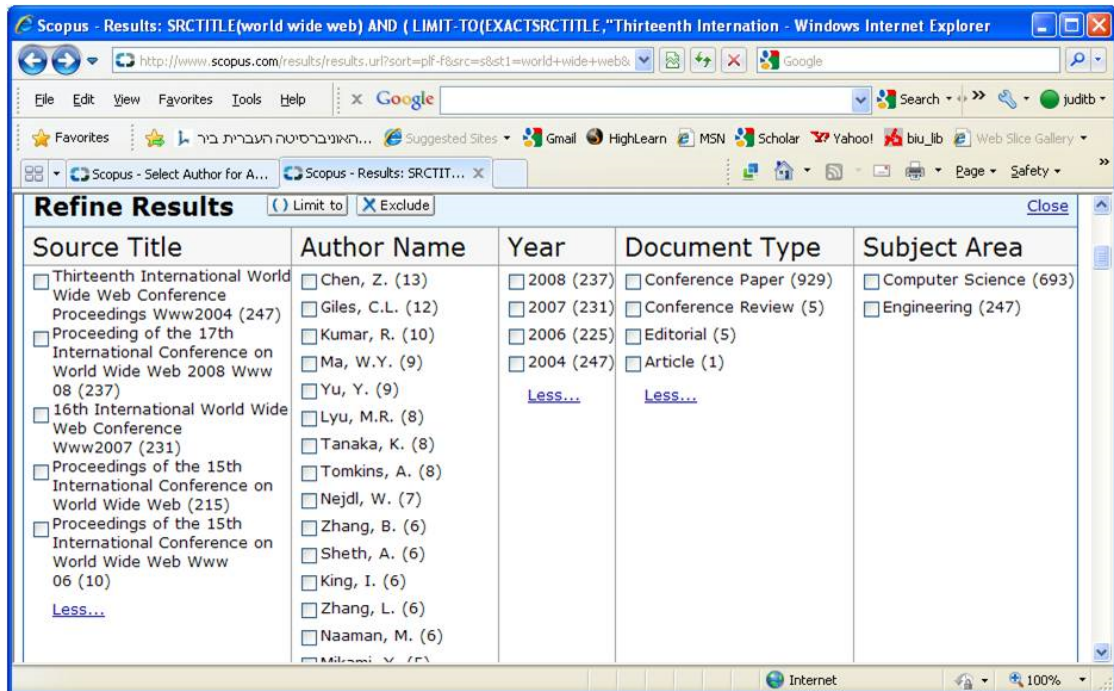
Scopus - Results: SRCTITLE(world wide web) AND ( LIMIT-TO(EXACTSRCTITLE,"Thirteenth Internation - Windows Internet Explorer

http://www.scopus.com/results/results.url?sort=plf-f&src=s&st1=world+wide+web&

Google

File Edit View Favorites Tools Help

Google

Search

juditb

Favorites

האוניברסיטה העברית ביר...

Suggested Sites

Gmail

HighLearn

MSN

Scholar

Yahoo!

biu_lib

Web Slice Gallery

Scopus - Select Author for A...

Scopus - Results: SRCTIT...

Page

Safety

Refine Results

Limit to

Exclude

Close

| Source Title | Author Name | Year | Document Type | Subject Area |
|---|---|---|---|---|
| Thirteenth International World Wide Web Conference Proceedings Www2004 (247) | Chen, Z. (13) | 2008 (237) | Conference Paper (929) | Computer Science (693) |
| Proceeding of the 17th International Conference on World Wide Web 2008 Www 08 (237) | Giles, C.L. (12) | 2007 (231) | Conference Review (5) | Engineering (247) |
| 16th International World Wide Web Conference Www2007 (231) | Kumar, R. (10) | 2006 (225) | Editorial (5) | |
| Proceedings of the 15th International Conference on World Wide Web (215) | Ma, W.Y. (9) | 2004 (247) | Article (1) | |
| Proceedings of the 15th International Conference on World Wide Web Www 06 (10) | Yu, Y. (9) | Less... | Less... | |
| Less... | Lyu, M.R. (8) | | | |
| | Tanaka, K. (8) | | | |
| | Tomkins, A. (8) | | | |
| | Nejdl, W. (7) | | | |
| | Zhang, B. (6) | | | |
| | Sheth, A. (6) | | | |
| | King, I. (6) | | | |
| | Zhang, L. (6) | | | |
| | Naaman, M. (6) | | | |
| | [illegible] | | | |

Internet

100%